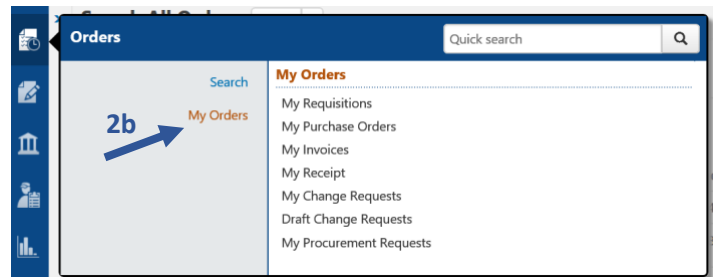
Search All Orders

Orders

Quick search

Search

My Orders

2b

My Orders

My Requisitions

My Purchase Orders

My Invoices

My Receipt

My Change Requests

Draft Change Requests

My Procurement Requests